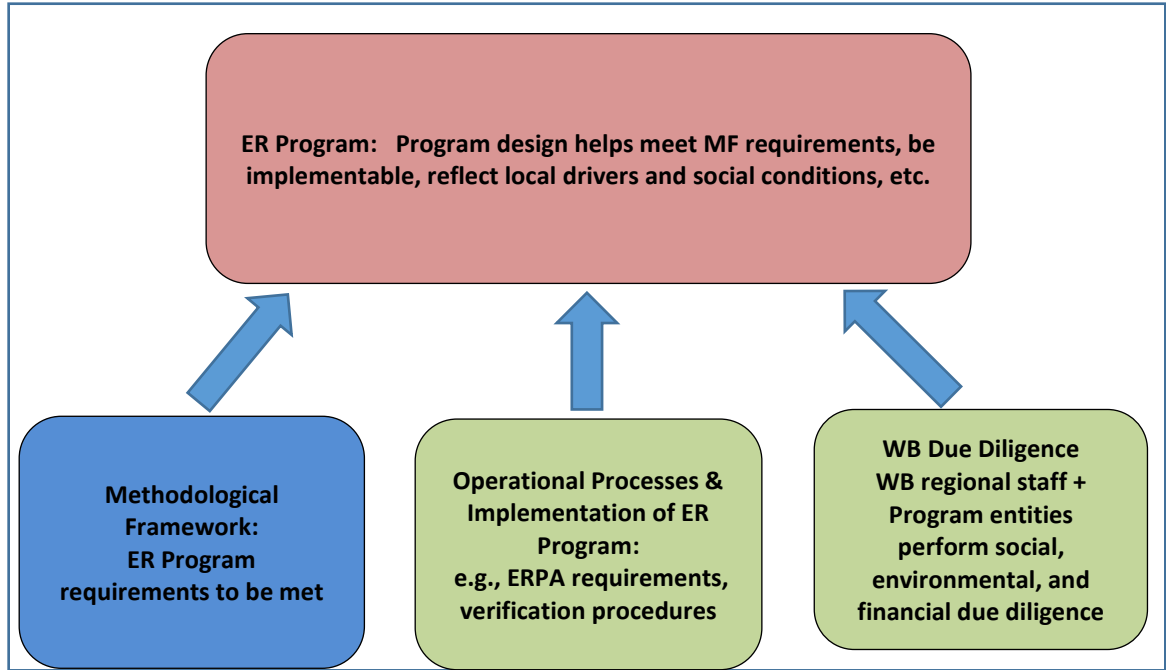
ER Program: Program design helps meet MF requirements, be implementable, reflect local drivers and social conditions, etc.

Methodological Framework:
ER Program requirements to be met

Operational Processes & Implementation of ER Program:
e.g., ERPA requirements, verification procedures

WB Due Diligence
WB regional staff + Program entities perform social, environmental, and financial due diligence